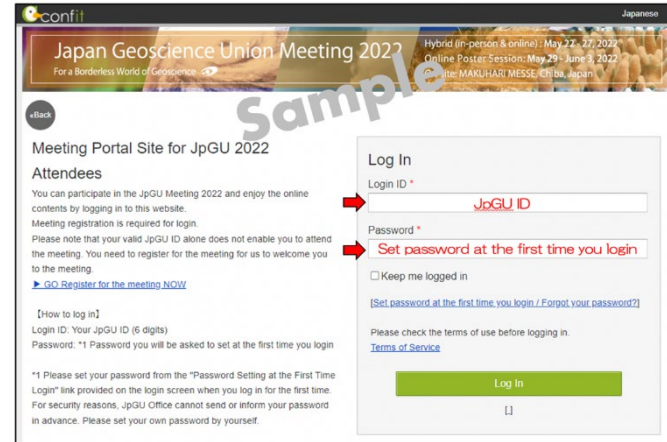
confit

Japanese

Japan Geoscience Union Meeting 2022
For a Borderless World of Geoscience

Hybrid (in-person & online) : May 22 - 27, 2022
Online Poster Session: May 29 - June 3, 2022
Venue: MAKUHARI MESSE, Chiba, Japan

Sample

«Back

Meeting Portal Site for JpGU 2022

Attendees

You can participate in the JpGU Meeting 2022 and enjoy the online contents by logging in to this website.
Meeting registration is required for login.
Please note that your valid JpGU ID alone does not enable you to attend the meeting. You need to register for the meeting for us to welcome you to the meeting.
► GO Register for the meeting NOW

【How to log in】
Login ID: Your JpGU ID (6 digits)
Password: *1 Password you will be asked to set at the first time you login

*1 Please set your password from the "Password Setting at the First Time Login" link provided on the login screen when you log in for the first time. For security reasons, JpGU Office cannot send or inform your password in advance. Please set your own password by yourself.

Log In

Login ID *
JpGU ID

Password *
Set password at the first time you login

Keep me logged in

[Set password at the first time you login / Forgot your password?]

Please check the terms of use before logging in.
Terms of Service

Log In

[.]